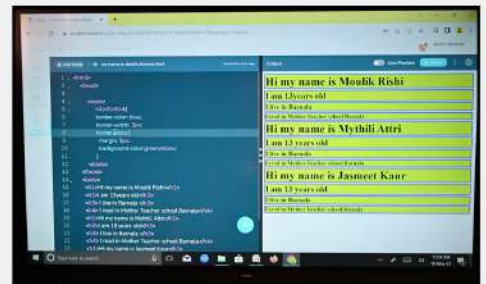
Hi my name is Moulik Rishi

I am 13years old

I live in Barnala

I read in Mother Teacher school Barnala

Hi my name is Mythili Attri

I am 13 years old

I live in Barnala

I read in Mother Teacher school Barnala

Hi my name is Jasmeet Kaur

I am 13 years old

I live in Barnala

I read in Mother Teacher school Barnala

Output

Live Preview

<html>
<head>
<style>
h1,h2,h3,h4,h5{
border-color: blue;
border-width: 3px;
border-style:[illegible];
margin: 3px;
background-color:greenyellow;
}
</style>
</head>
<body>
<h1>Hi my name is Moulik Rishi</h1>
<h3>I am 13years old</h3>
<h5>I live in Barnala</h5>
<h5>I read in Mother Teacher school Barnala</h5>
<h1>Hi my name is Mythili Attri</h1>
<h3>I am 13 years old</h3>
<h5>I live in Barnala</h5>
<h5>I read in Mother Teacher school Barnala</h5>
<h1>Hi my name is Jasmeet Kaur</h1>

Type here to search